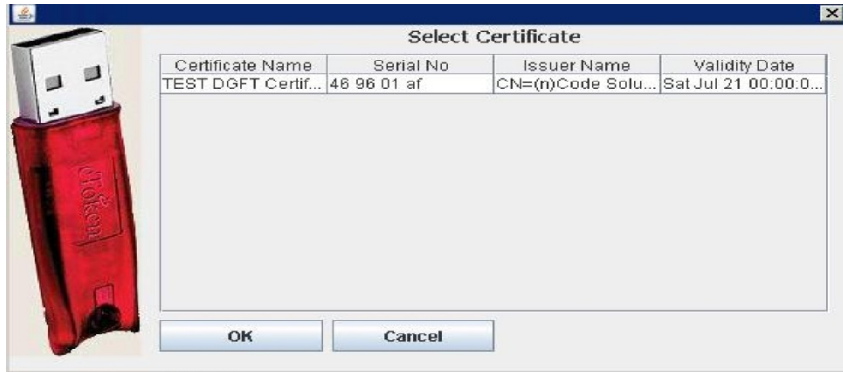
Select Certificate

| Certificate Name | Serial No | Issuer Name | Validity Date |
|---|---|---|---|
| TEST DGFT Certif... | 46 96 01 af | CN=(n)Code Solu... | Sat Jul 21 00:00:0... |

iToken

OK

Cancel